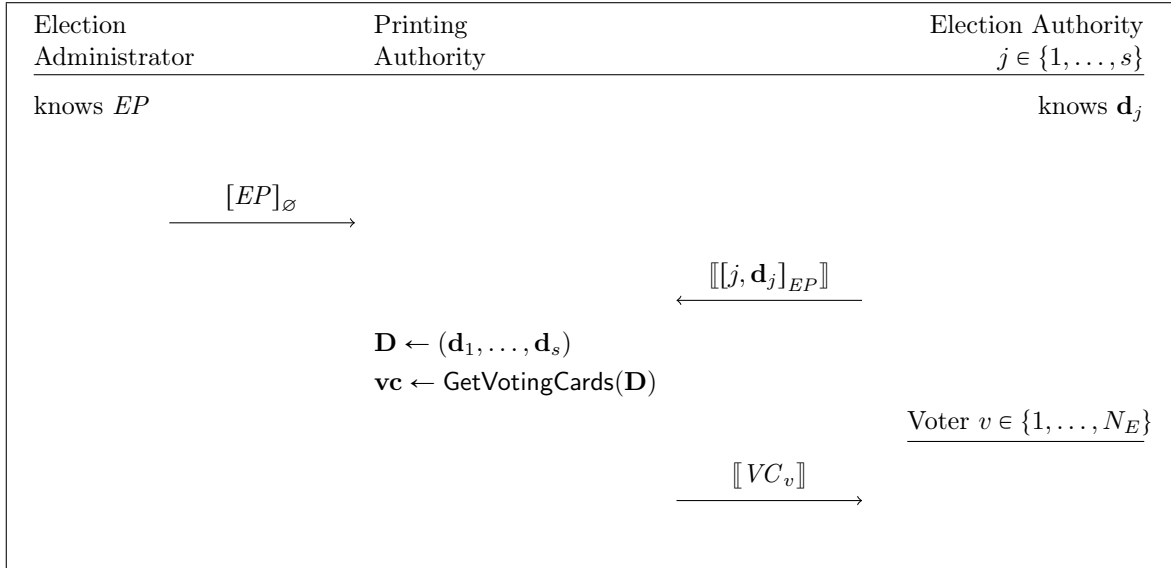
Election Administrator

Printing Authority

Election Authority $j \in \{1, \ldots, s\}$

knows $EP$

knows $\mathbf{d}_j$

$[EP]_{\varnothing}$

$[\![ [j, \mathbf{d}_j]_{EP} ]\!]$

$\mathbf{D} \leftarrow (\mathbf{d}_1, \ldots, \mathbf{d}_s)$

$\mathbf{vc} \leftarrow \mathsf{GetVotingCards}(\mathbf{D})$

Voter $v \in \{1, \ldots, N_E\}$

$[\![ VC_v ]\!]$